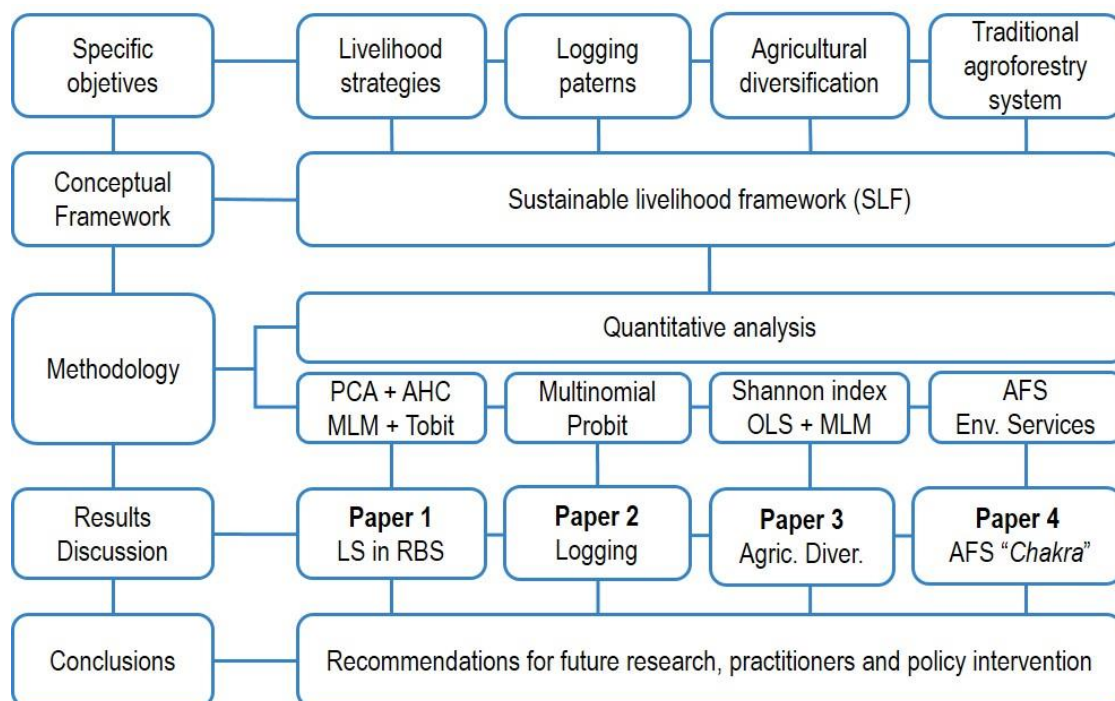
Specific objetives

Livelihood strategies

Logging paterns

Agricultural diversification

Traditional agroforestry system

Conceptual Framework

Sustainable livelihood framework (SLF)

Methodology

Quantitative analysis

PCA + AHC MLM + Tobit

Multinomial Probit

Shannon index OLS + MLM

AFS Env. Services

Results Discussion

**Paper 1** LS in RBS

**Paper 2** Logging

**Paper 3** Agric. Diver.

**Paper 4** AFS "*Chakra*"

Conclusions

Recommendations for future research, practitioners and policy intervention